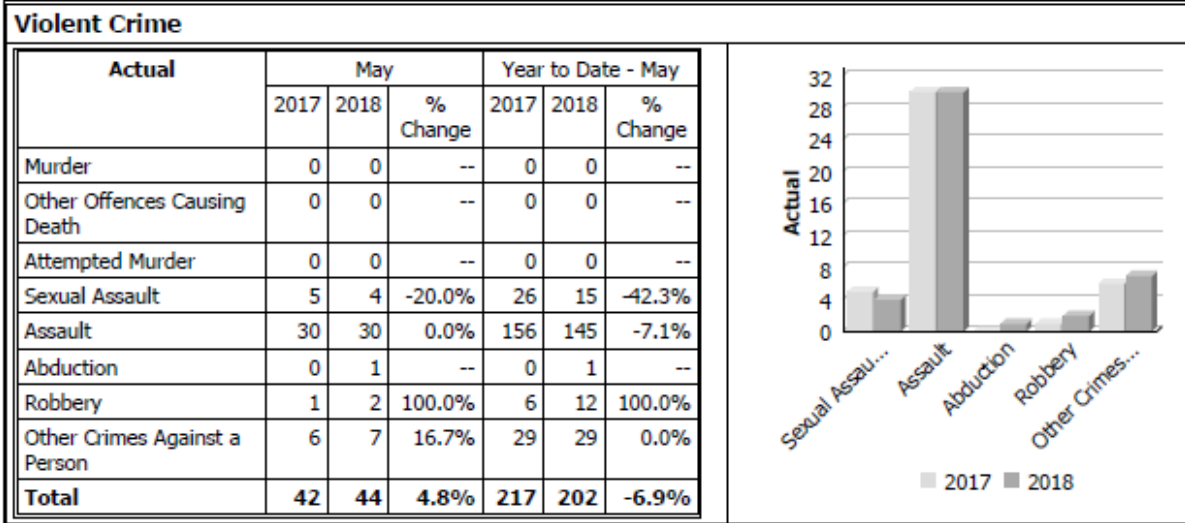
Violent Crime

| Actual | May 2017 | May 2018 | May % Change | Year to Date - May 2017 | Year to Date - May 2018 | Year to Date - May % Change |
|---|---|---|---|---|---|---|
| Murder | 0 | 0 | -- | 0 | 0 | -- |
| Other Offences Causing Death | 0 | 0 | -- | 0 | 0 | -- |
| Attempted Murder | 0 | 0 | -- | 0 | 0 | -- |
| Sexual Assault | 5 | 4 | -20.0% | 26 | 15 | -42.3% |
| Assault | 30 | 30 | 0.0% | 156 | 145 | -7.1% |
| Abduction | 0 | 1 | -- | 0 | 1 | -- |
| Robbery | 1 | 2 | 100.0% | 6 | 12 | 100.0% |
| Other Crimes Against a Person | 6 | 7 | 16.7% | 29 | 29 | 0.0% |
| Total | 42 | 44 | 4.8% | 217 | 202 | -6.9% |

32
28
24
20
16
12
8
4
0
Actual
Sexual Assau...
Assault
Abduction
Robbery
Other Crimes...
2017 2018